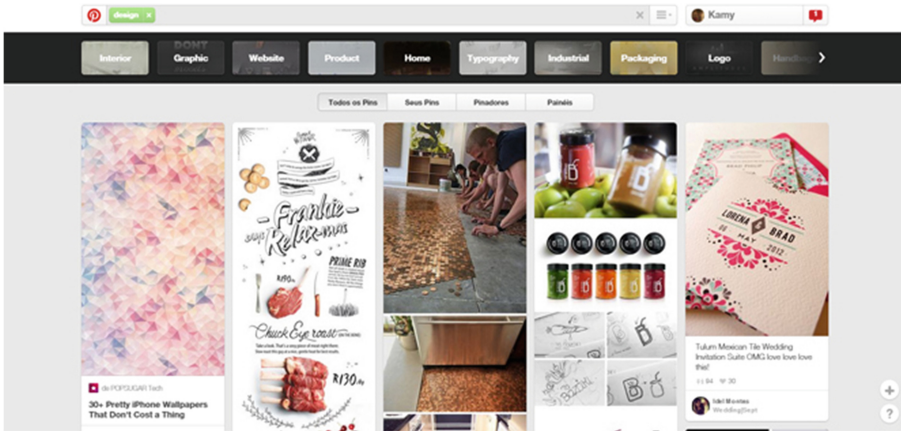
design ×

Kamy

Interior

Graphic

Website

Product

Home

Typography

Industrial

Packaging

Logo

Handbags

Todos os Pins

Seus Pins

Pinadores

Painéis

de POPSUGAR Tech

30+ Pretty iPhone Wallpapers That Don't Cost a Thing

Frankie
Relax

PRIME RIB

R150

Chuck Eye roast

R130

LORENA & BRAD

Tulum Mexican Tile Wedding Invitation Suite OMG love love love this!

84 30

Idel Moreira
WeddingSept